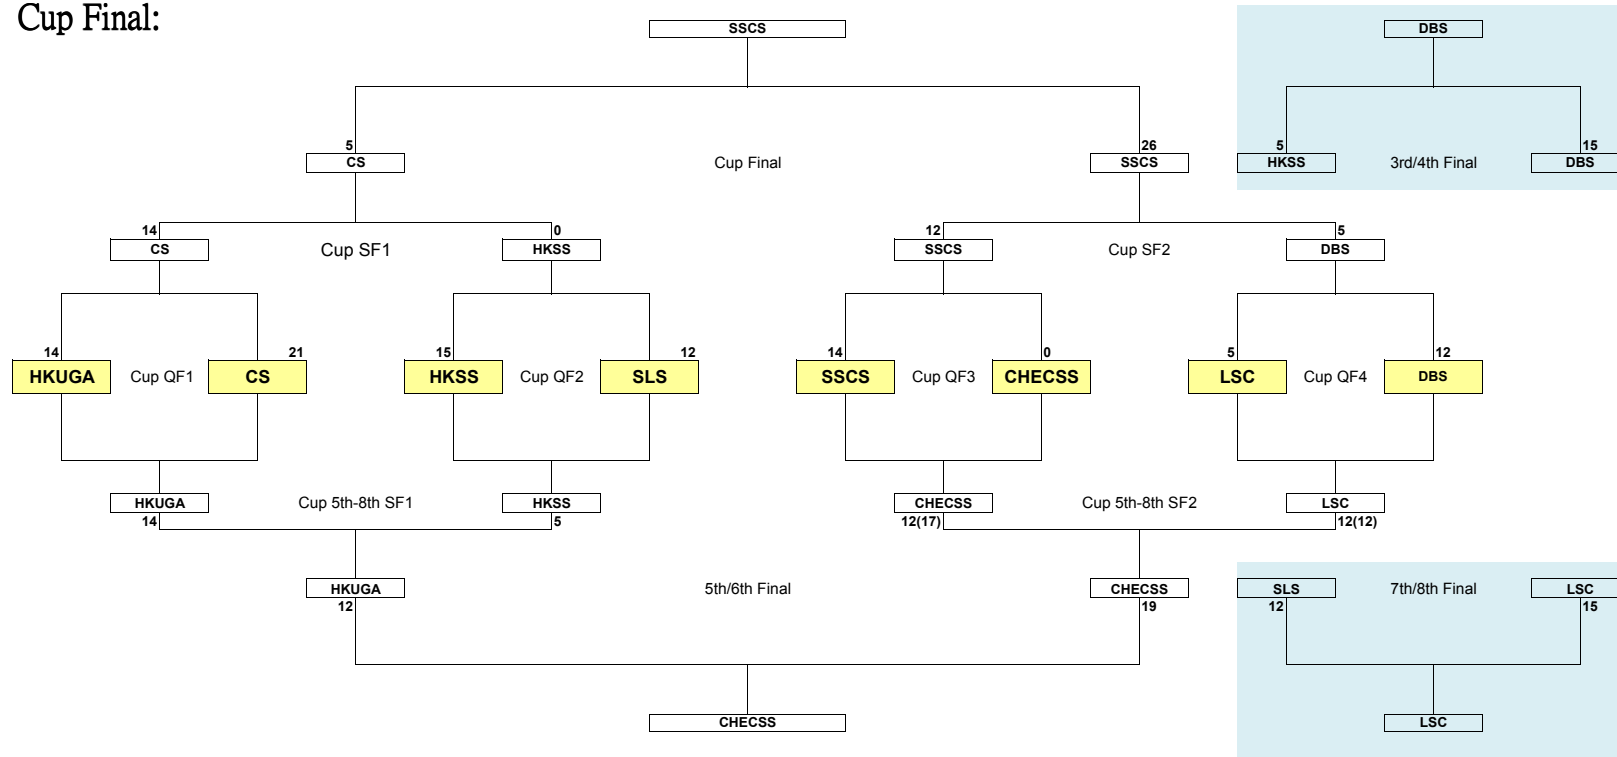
Cup Final:

SSCS

5
CS

Cup Final

26
SSCS

DBS

5
HKSS

3rd/4th Final

15
DBS

14
CS

Cup SF1

0
HKSS

12
SSCS

Cup SF2

5
DBS

14
HKUGA

Cup QF1

21
CS

15
HKSS

Cup QF2

12
SLS

14
SSCS

Cup QF3

0
CHECSS

5
LSC

Cup QF4

12
DBS

HKUGA
14

Cup 5th-8th SF1

HKSS
5

CHECSS
12(17)

Cup 5th-8th SF2

LSC
12(12)

HKUGA
12

5th/6th Final

CHECSS
19

SLS
12

7th/8th Final

LSC
15

LSC

CHECSS